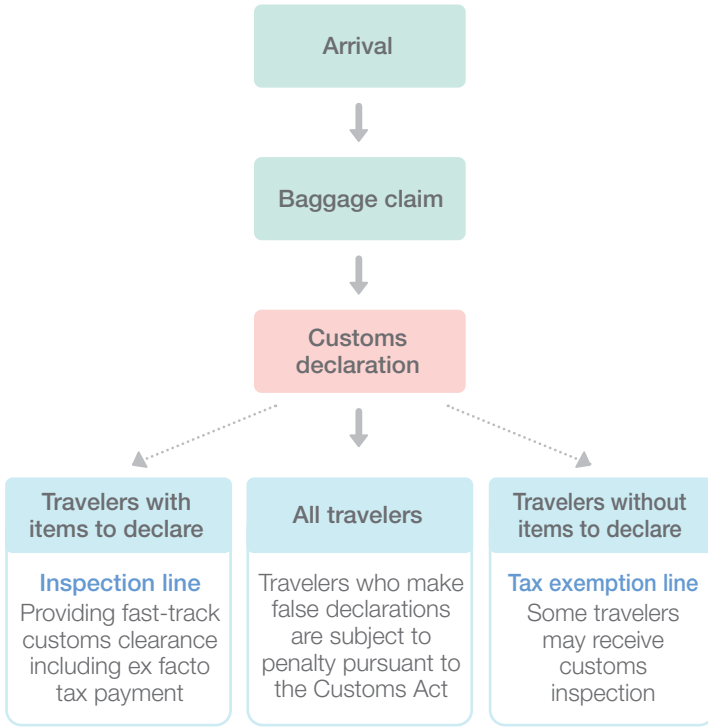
Arrival

Baggage claim

Customs declaration

Travelers with items to declare

Inspection line
Providing fast-track customs clearance including ex facto tax payment

All travelers

Travelers who make false declarations are subject to penalty pursuant to the Customs Act

Travelers without items to declare

Tax exemption line
Some travelers may receive customs inspection